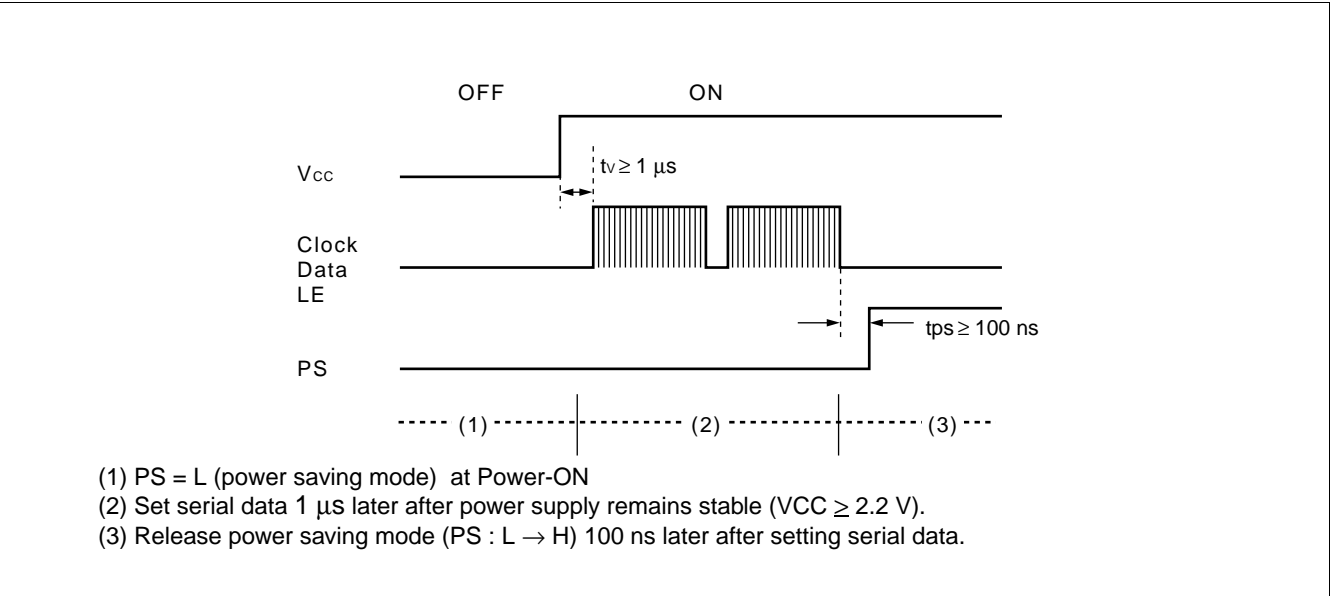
OFF

ON

Vcc

$t_V \geq 1\ \mu s$

Clock
Data
LE

$tps \geq 100$ ns

PS

(1)

(2)

(3)

(1) PS = L (power saving mode) at Power-ON
(2) Set serial data 1 $\mu$s later after power supply remains stable (VCC $\geq$ 2.2 V).
(3) Release power saving mode (PS : L $\rightarrow$ H) 100 ns later after setting serial data.